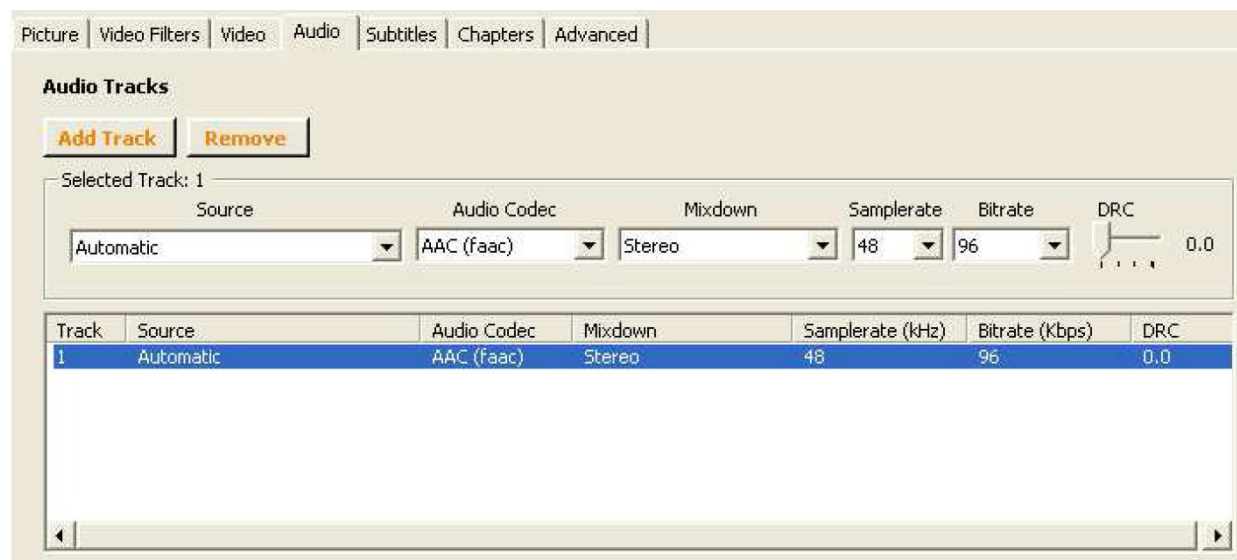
Picture | Video Filters | Video | Audio | Subtitles | Chapters | Advanced

**Audio Tracks**

Add Track Remove

Selected Track: 1

| Source | Audio Codec | Mixdown | Samplerate | Bitrate | DRC |
|---|---|---|---|---|---|
| Automatic | AAC (faac) | Stereo | 48 | 96 | 0.0 |

| Track | Source | Audio Codec | Mixdown | Samplerate (kHz) | Bitrate (Kbps) | DRC |
|---|---|---|---|---|---|---|
| 1 | Automatic | AAC (faac) | Stereo | 48 | 96 | 0.0 |